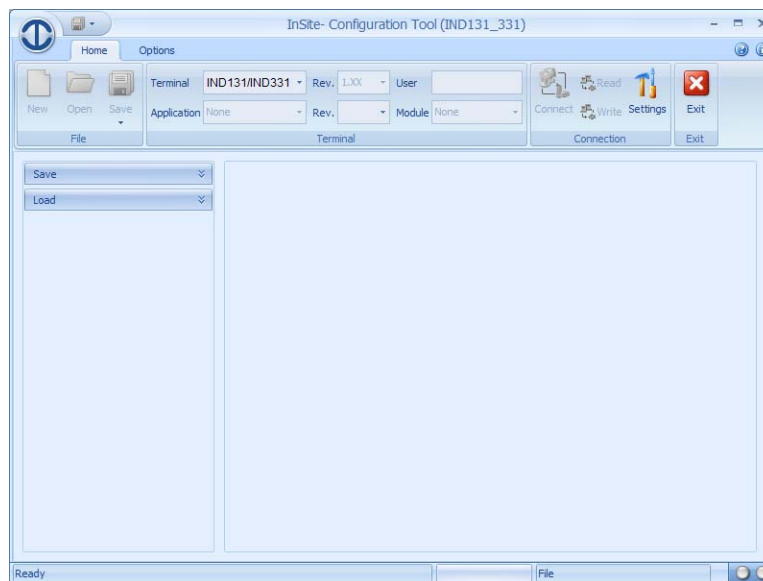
InSite- Configuration Tool (IND131_331)

Home Options

New Open Save

File

Terminal IND131/IND331 Rev. 1.XX User

Application None Rev. Module None

Terminal

Connect Read Write Settings

Connection

Exit

Exit

Save

Load

Ready File